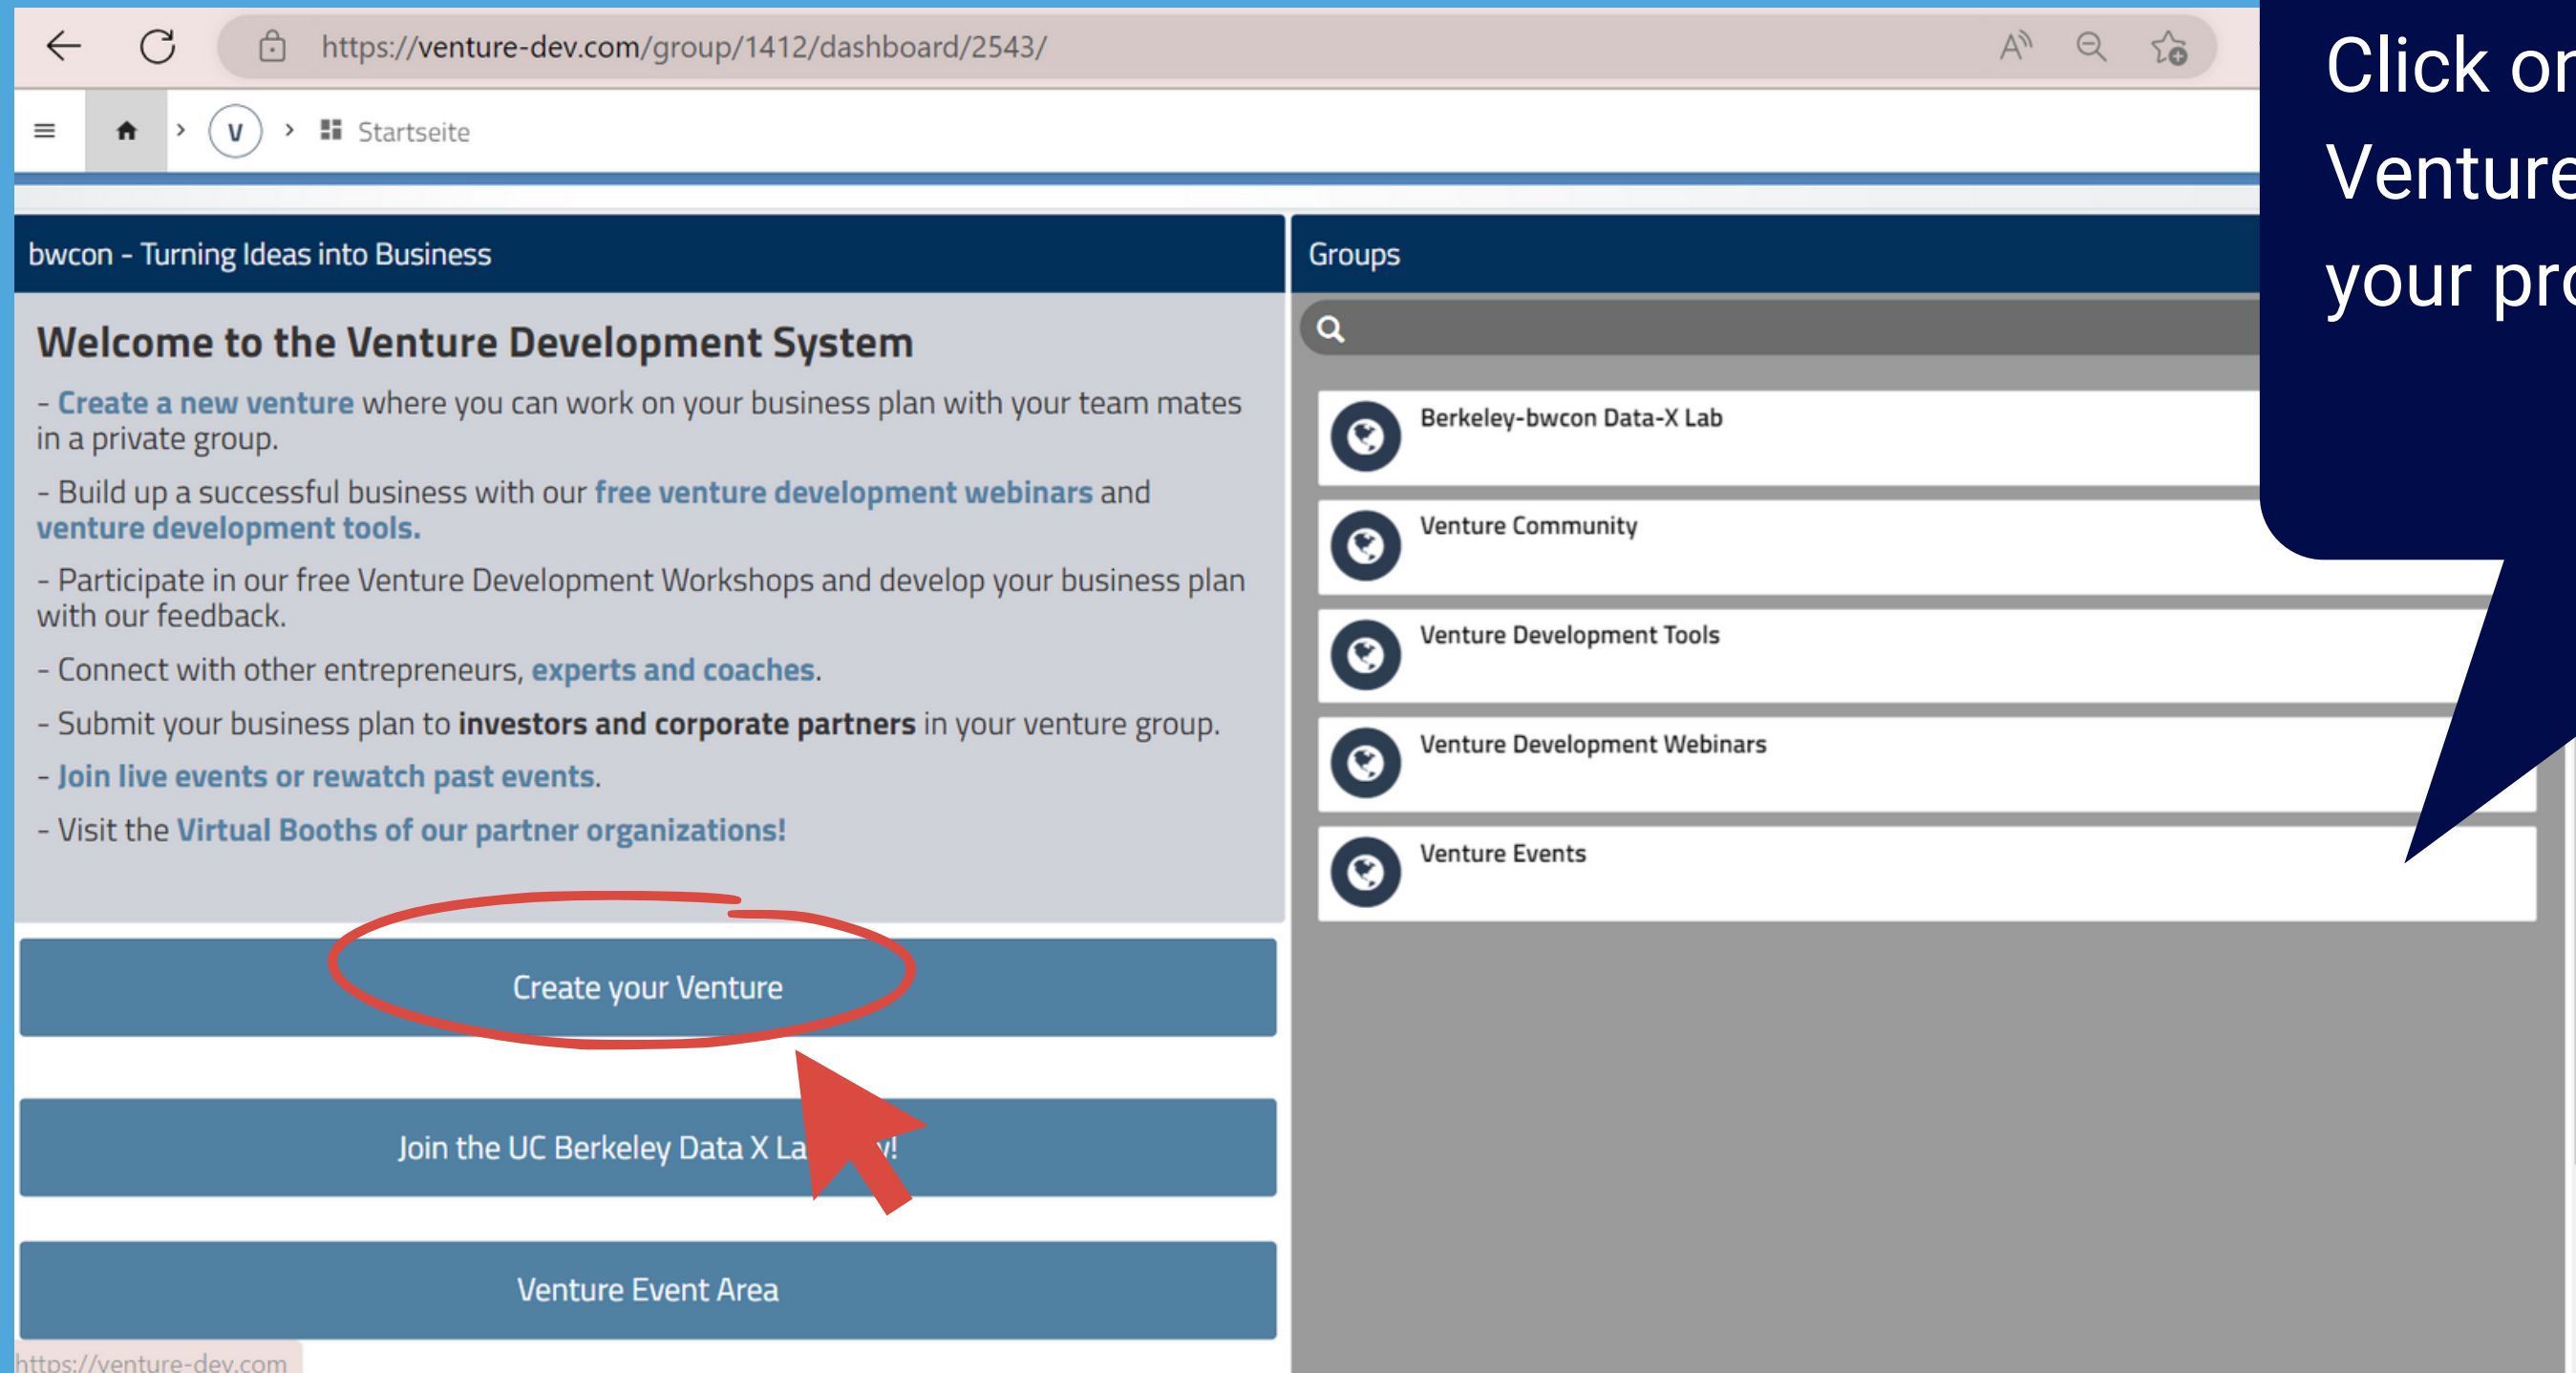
https://venture-dev.com/group/1412/dashboard/2543/

V › Startseite

Click or
Venture
your pro

bwcon - Turning Ideas into Business

Welcome to the Venture Development System

- Create a new venture where you can work on your business plan with your team mates in a private group.

- Build up a successful business with our free venture development webinars and venture development tools.

- Participate in our free Venture Development Workshops and develop your business plan with our feedback.

- Connect with other entrepreneurs, experts and coaches.

- Submit your business plan to investors and corporate partners in your venture group.

- Join live events or rewatch past events.

- Visit the Virtual Booths of our partner organizations!

Create your Venture

Join the UC Berkeley Data X La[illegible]y!

Venture Event Area

https://venture-dev.com

Groups

Berkeley-bwcon Data-X Lab

Venture Community

Venture Development Tools

Venture Development Webinars

Venture Events